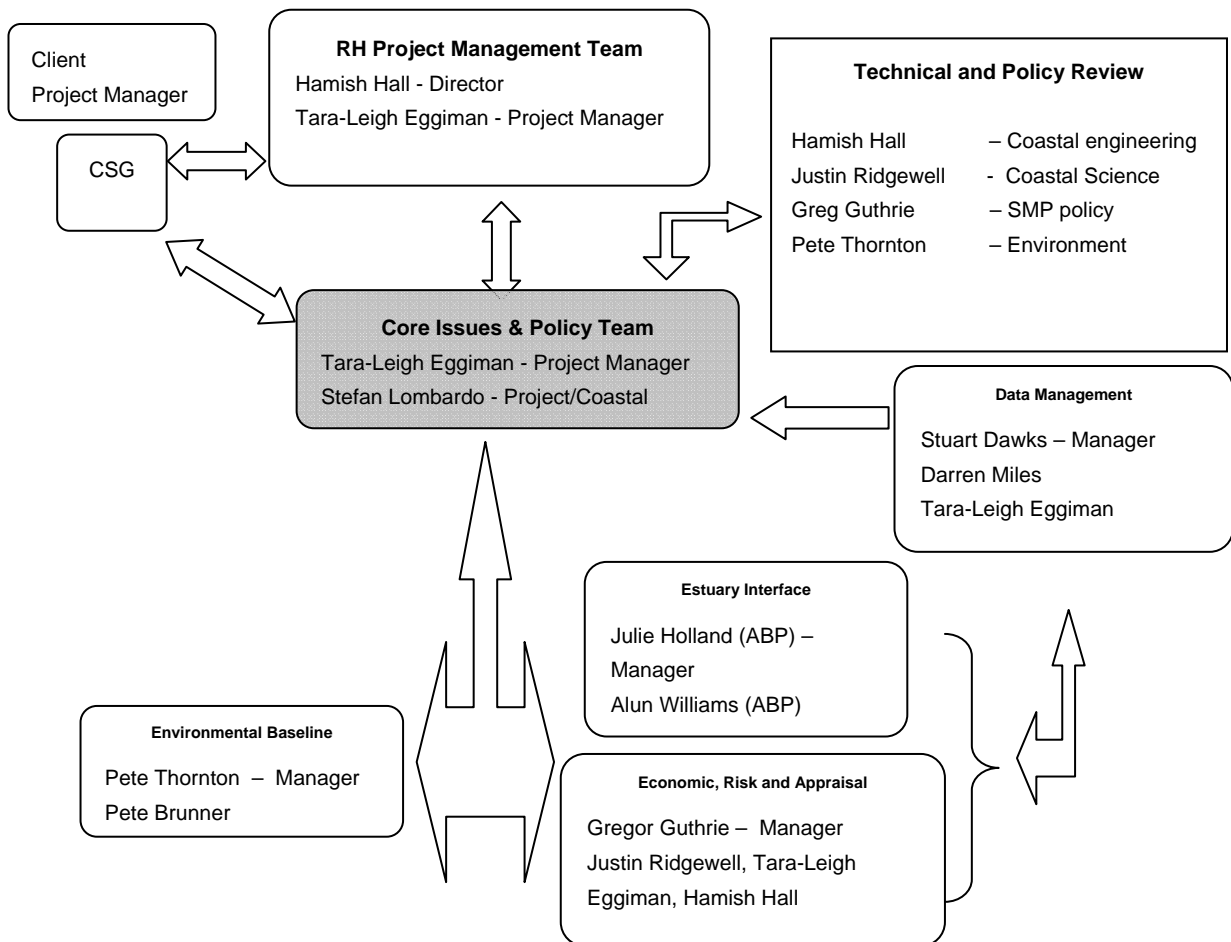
Client
Project Manager

CSG

RH Project Management Team
Hamish Hall - Director
Tara-Leigh Eggiman - Project Manager

Technical and Policy Review

| | |
|---|---|
| Hamish Hall | – Coastal engineering |
| Justin Ridgewell | - Coastal Science |
| Greg Guthrie | – SMP policy |
| Pete Thornton | – Environment |

Core Issues & Policy Team
Tara-Leigh Eggiman - Project Manager
Stefan Lombardo - Project/Coastal

Data Management
Stuart Dawks – Manager
Darren Miles
Tara-Leigh Eggiman

Estuary Interface
Julie Holland (ABP) – Manager
Alun Williams (ABP)

Environmental Baseline
Pete Thornton – Manager
Pete Brunner

Economic, Risk and Appraisal
Gregor Guthrie – Manager
Justin Ridgewell, Tara-Leigh Eggiman, Hamish Hall